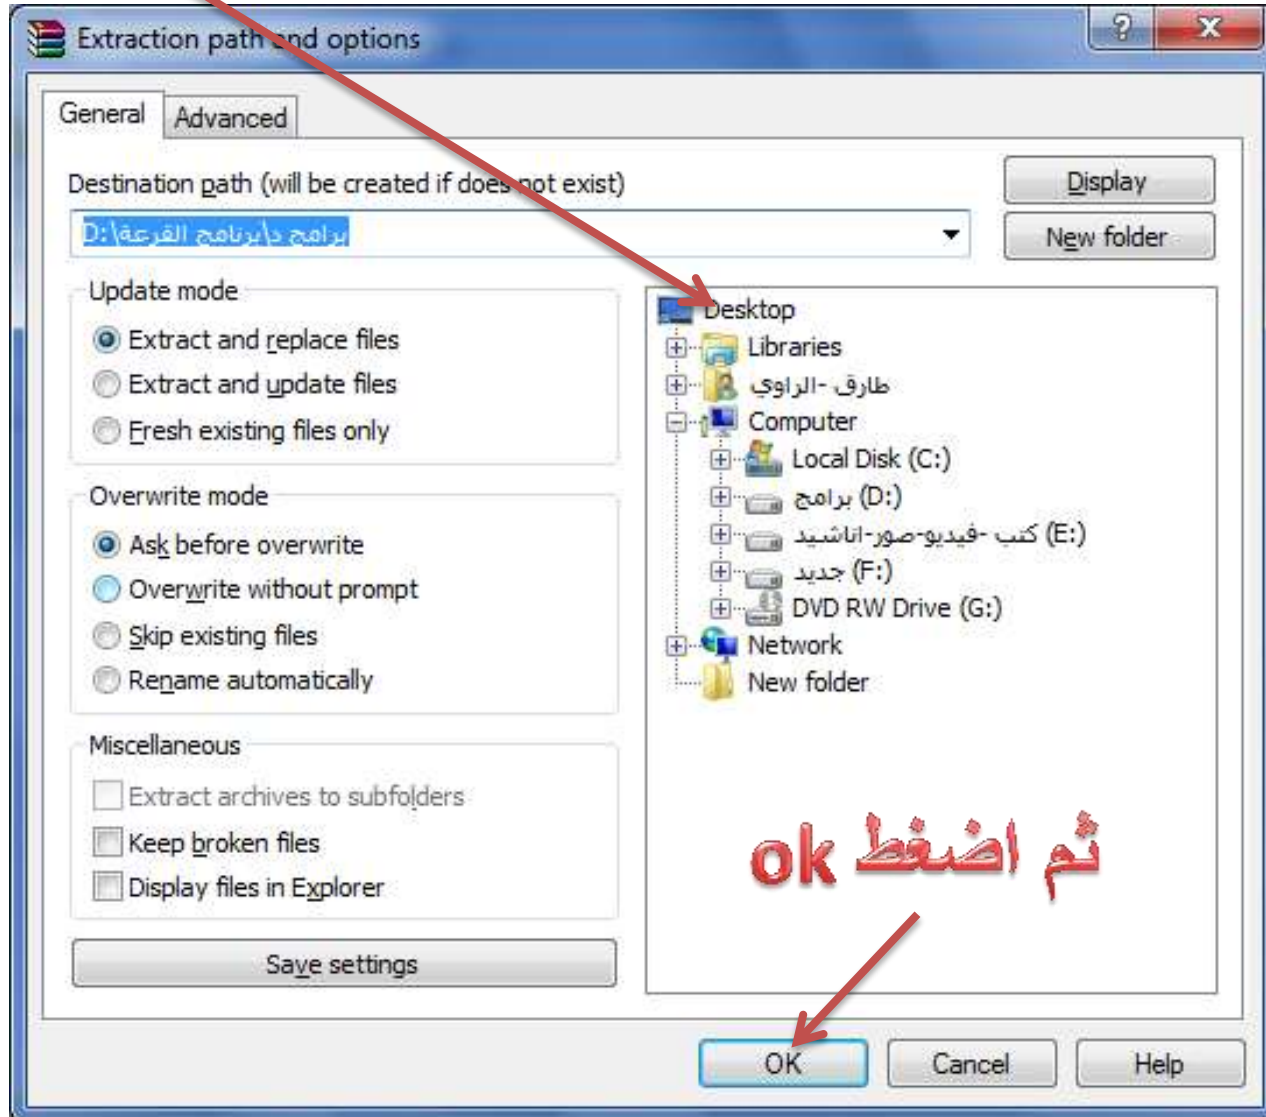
Extraction path and options

General | Advanced

Destination path (will be created if does not exist)

D:\برامج\برنامج القرعة

Display

New folder

Update mode

Extract and replace files

Extract and update files

Fresh existing files only

Overwrite mode

Ask before overwrite

Overwrite without prompt

Skip existing files

Rename automatically

Miscellaneous

Extract archives to subfolders

Keep broken files

Display files in Explorer

Save settings

Desktop
Libraries
طارق -الراوي
Computer
Local Disk (C:)
برامج (D:)
كتب -فيديو-صور-اناشيد (E:)
جديد (F:)
DVD RW Drive (G:)
Network
New folder

ثم اضغط ok

OK | Cancel | Help